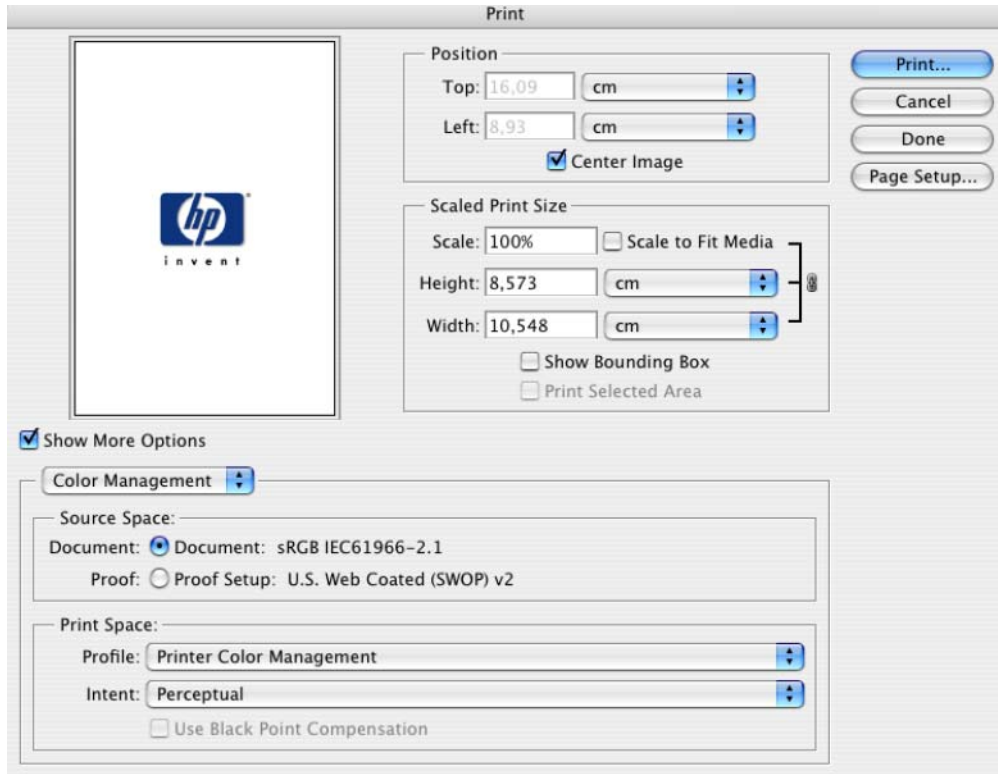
Print

hp
invent

Position
Top: 16,09 cm
Left: 8,93 cm
Center Image

Print...
Cancel
Done
Page Setup...

Scaled Print Size
Scale: 100% Scale to Fit Media
Height: 8,573 cm
Width: 10,548 cm
Show Bounding Box
Print Selected Area

Show More Options

Color Management

Source Space:
Document: Document: sRGB IEC61966-2.1
Proof: Proof Setup: U.S. Web Coated (SWOP) v2

Print Space:
Profile: Printer Color Management
Intent: Perceptual
Use Black Point Compensation